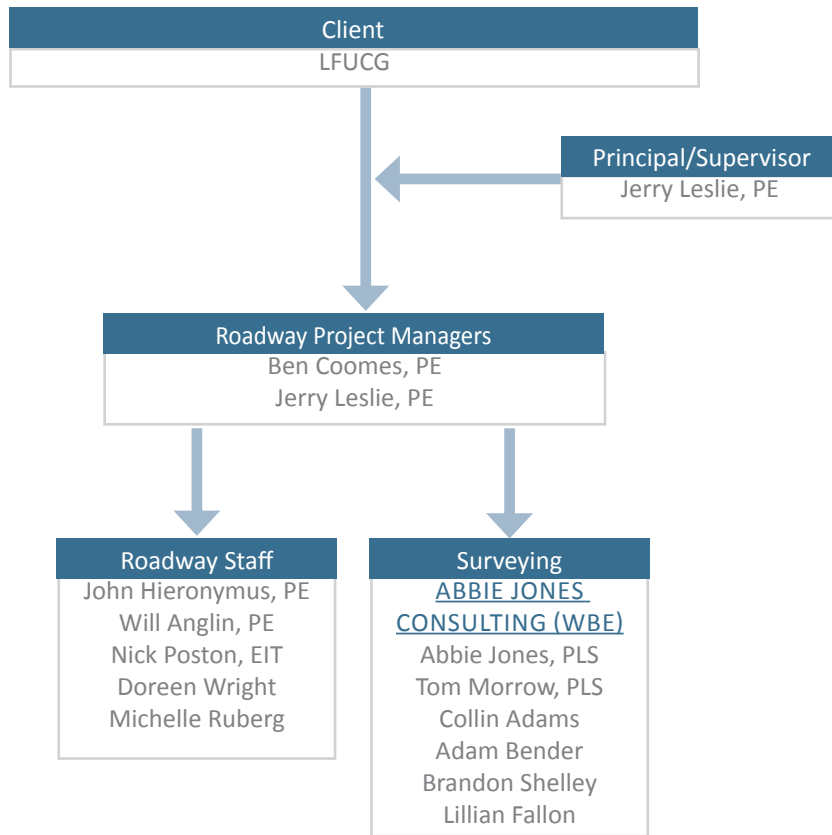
Client
LFUCG

Principal/Supervisor
Jerry Leslie, PE

Roadway Project Managers
Ben Coomes, PE
Jerry Leslie, PE

Roadway Staff
John Hieronymus, PE
Will Anglin, PE
Nick Poston, EIT
Doreen Wright
Michelle Ruberg

Surveying
ABBIE JONES CONSULTING (WBE)
Abbie Jones, PLS
Tom Morrow, PLS
Collin Adams
Adam Bender
Brandon Shelley
Lillian Fallon